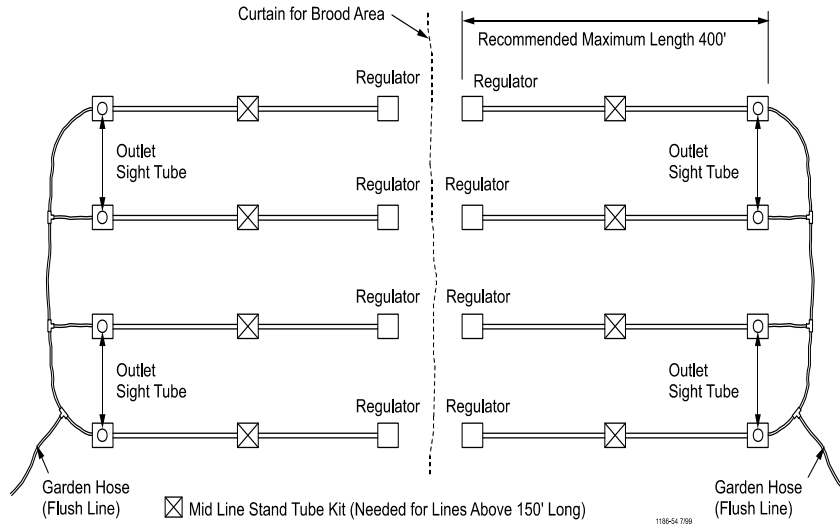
Curtain for Brood Area

Recommended Maximum Length 400'

Regulator

Regulator

Outlet Sight Tube

Outlet Sight Tube

Regulator

Regulator

Regulator

Regulator

Outlet Sight Tube

Outlet Sight Tube

Regulator

Regulator

Garden Hose (Flush Line)

☒ Mid Line Stand Tube Kit (Needed for Lines Above 150' Long)

Garden Hose (Flush Line)

1186-54 7/99